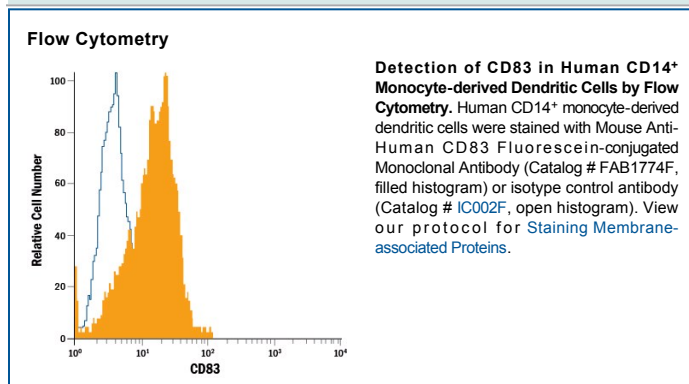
Flow Cytometry

Relative Cell Number

100
80
60
40
20
0

$10^0$ $10^1$ $10^2$ $10^3$ $10^4$

CD83

**Detection of CD83 in Human CD14⁺ Monocyte-derived Dendritic Cells by Flow Cytometry.** Human CD14⁺ monocyte-derived dendritic cells were stained with Mouse Anti-Human CD83 Fluorescein-conjugated Monoclonal Antibody (Catalog # FAB1774F, filled histogram) or isotype control antibody (Catalog # IC002F, open histogram). View our protocol for Staining Membrane-associated Proteins.